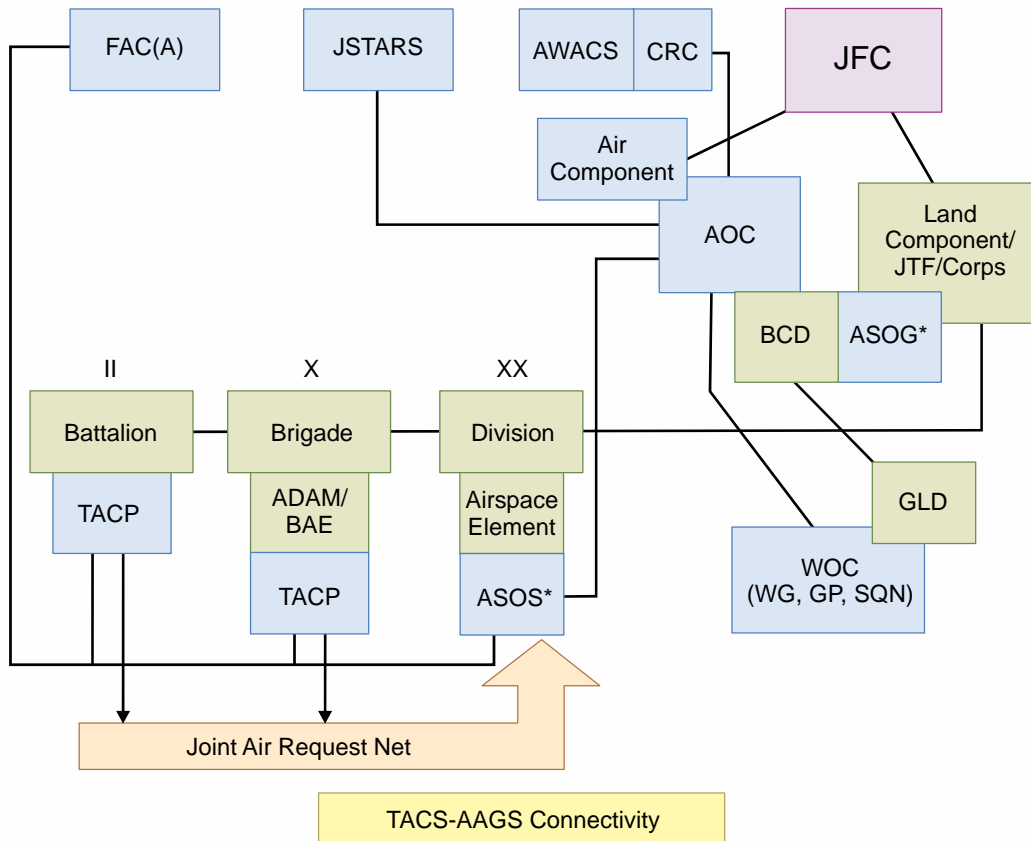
FAC(A)

JSTARS

AWACS

CRC

JFC

Air Component

AOC

Land Component/ JTF/Corps

BCD

ASOG*

II

X

XX

Battalion

Brigade

Division

TACP

ADAM/ BAE

Airspace Element

TACP

ASOS*

GLD

WOC (WG, GP, SQN)

Joint Air Request Net

TACS-AAGS Connectivity